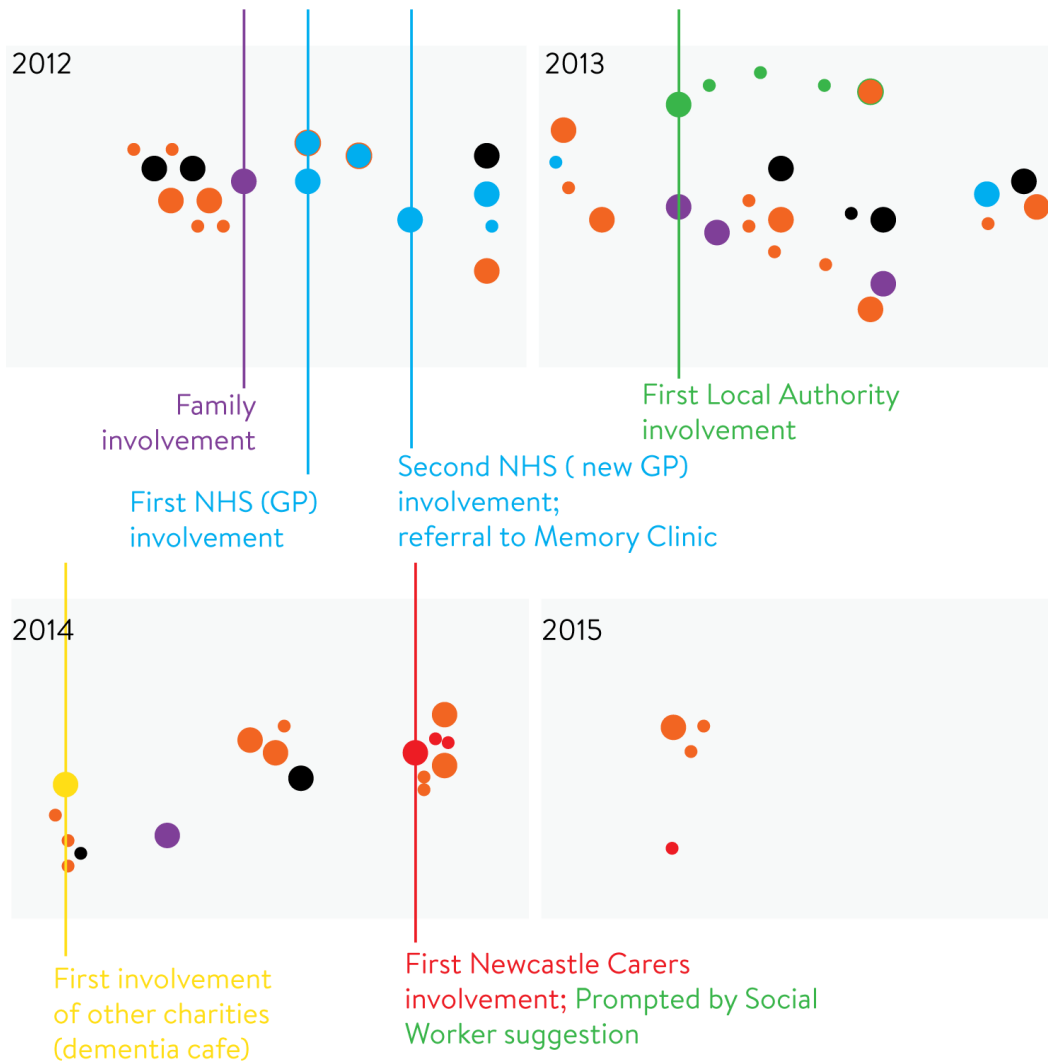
2012

2013

Family involvement

First NHS (GP) involvement

Second NHS ( new GP) involvement; referral to Memory Clinic

First Local Authority involvement

2014

2015

First involvement of other charities (dementia cafe)

First Newcastle Carers involvement; Prompted by Social Worker suggestion